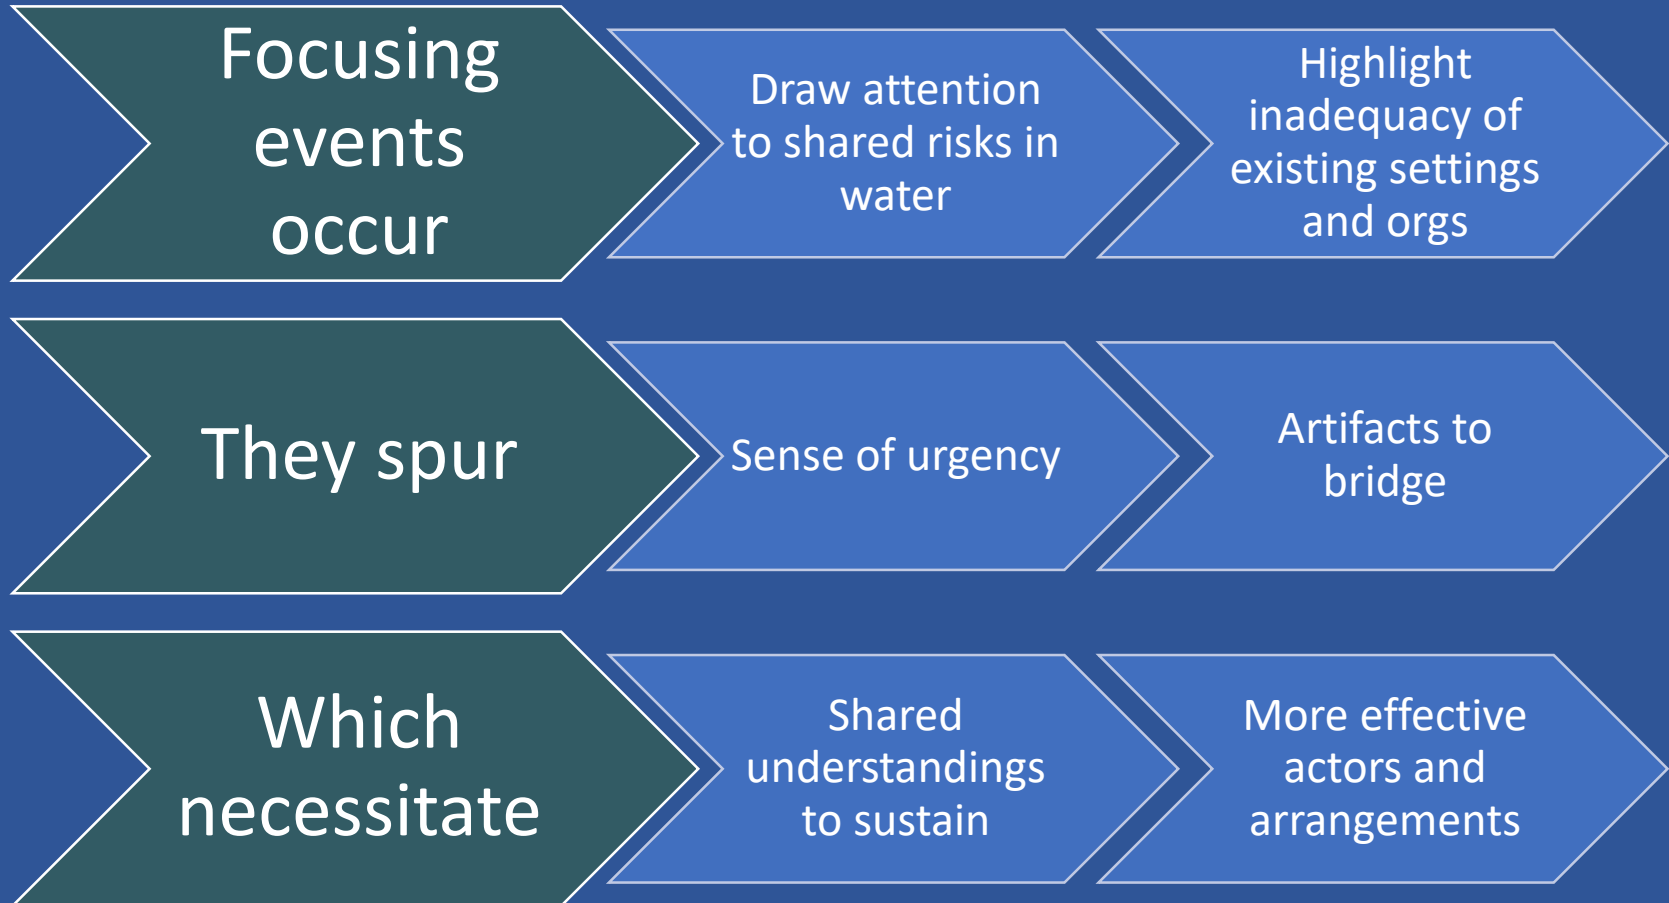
Focusing events occur

Draw attention to shared risks in water

Highlight inadequacy of existing settings and orgs

They spur

Sense of urgency

Artifacts to bridge

Which necessitate

Shared understandings to sustain

More effective actors and arrangements